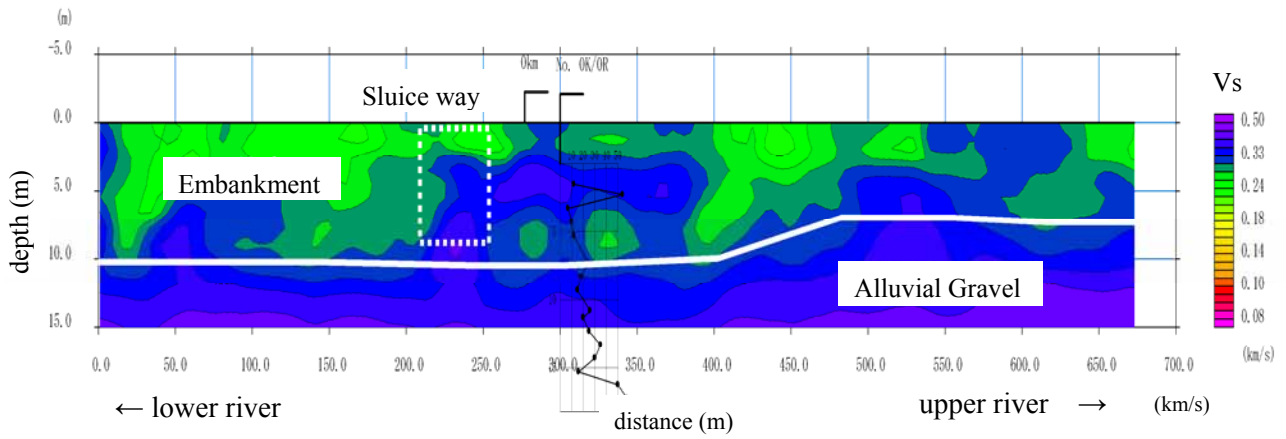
(m)
-5.0
0.0
5.0
10.0
15.0
depth (m)
0km No. 0K/0R
Sluice way
Embankment
Alluvial Gravel
0.0 50.0 100.0 150.0 200.0 250.0 300.0 350.0 400.0 450.0 500.0 550.0 600.0 650.0 700.0
← lower river
distance (m)
upper river →
(km/s)
Vs
0.50
0.33
0.24
0.18
0.14
0.10
0.08
(km/s)